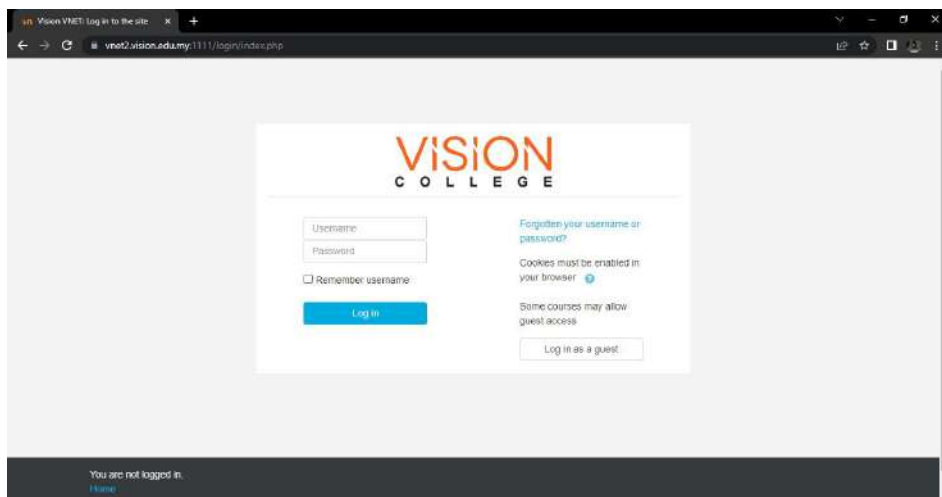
Vision VNET: Log in to the site

vnet2.vision.edu.my:1111/login/index.php

VISION
COLLEGE

Username
Password
Remember username
Log in

Forgotten your username or password?

Cookies must be enabled in your browser

Some courses may allow guest access

Log in as a guest

You are not logged in.
Home